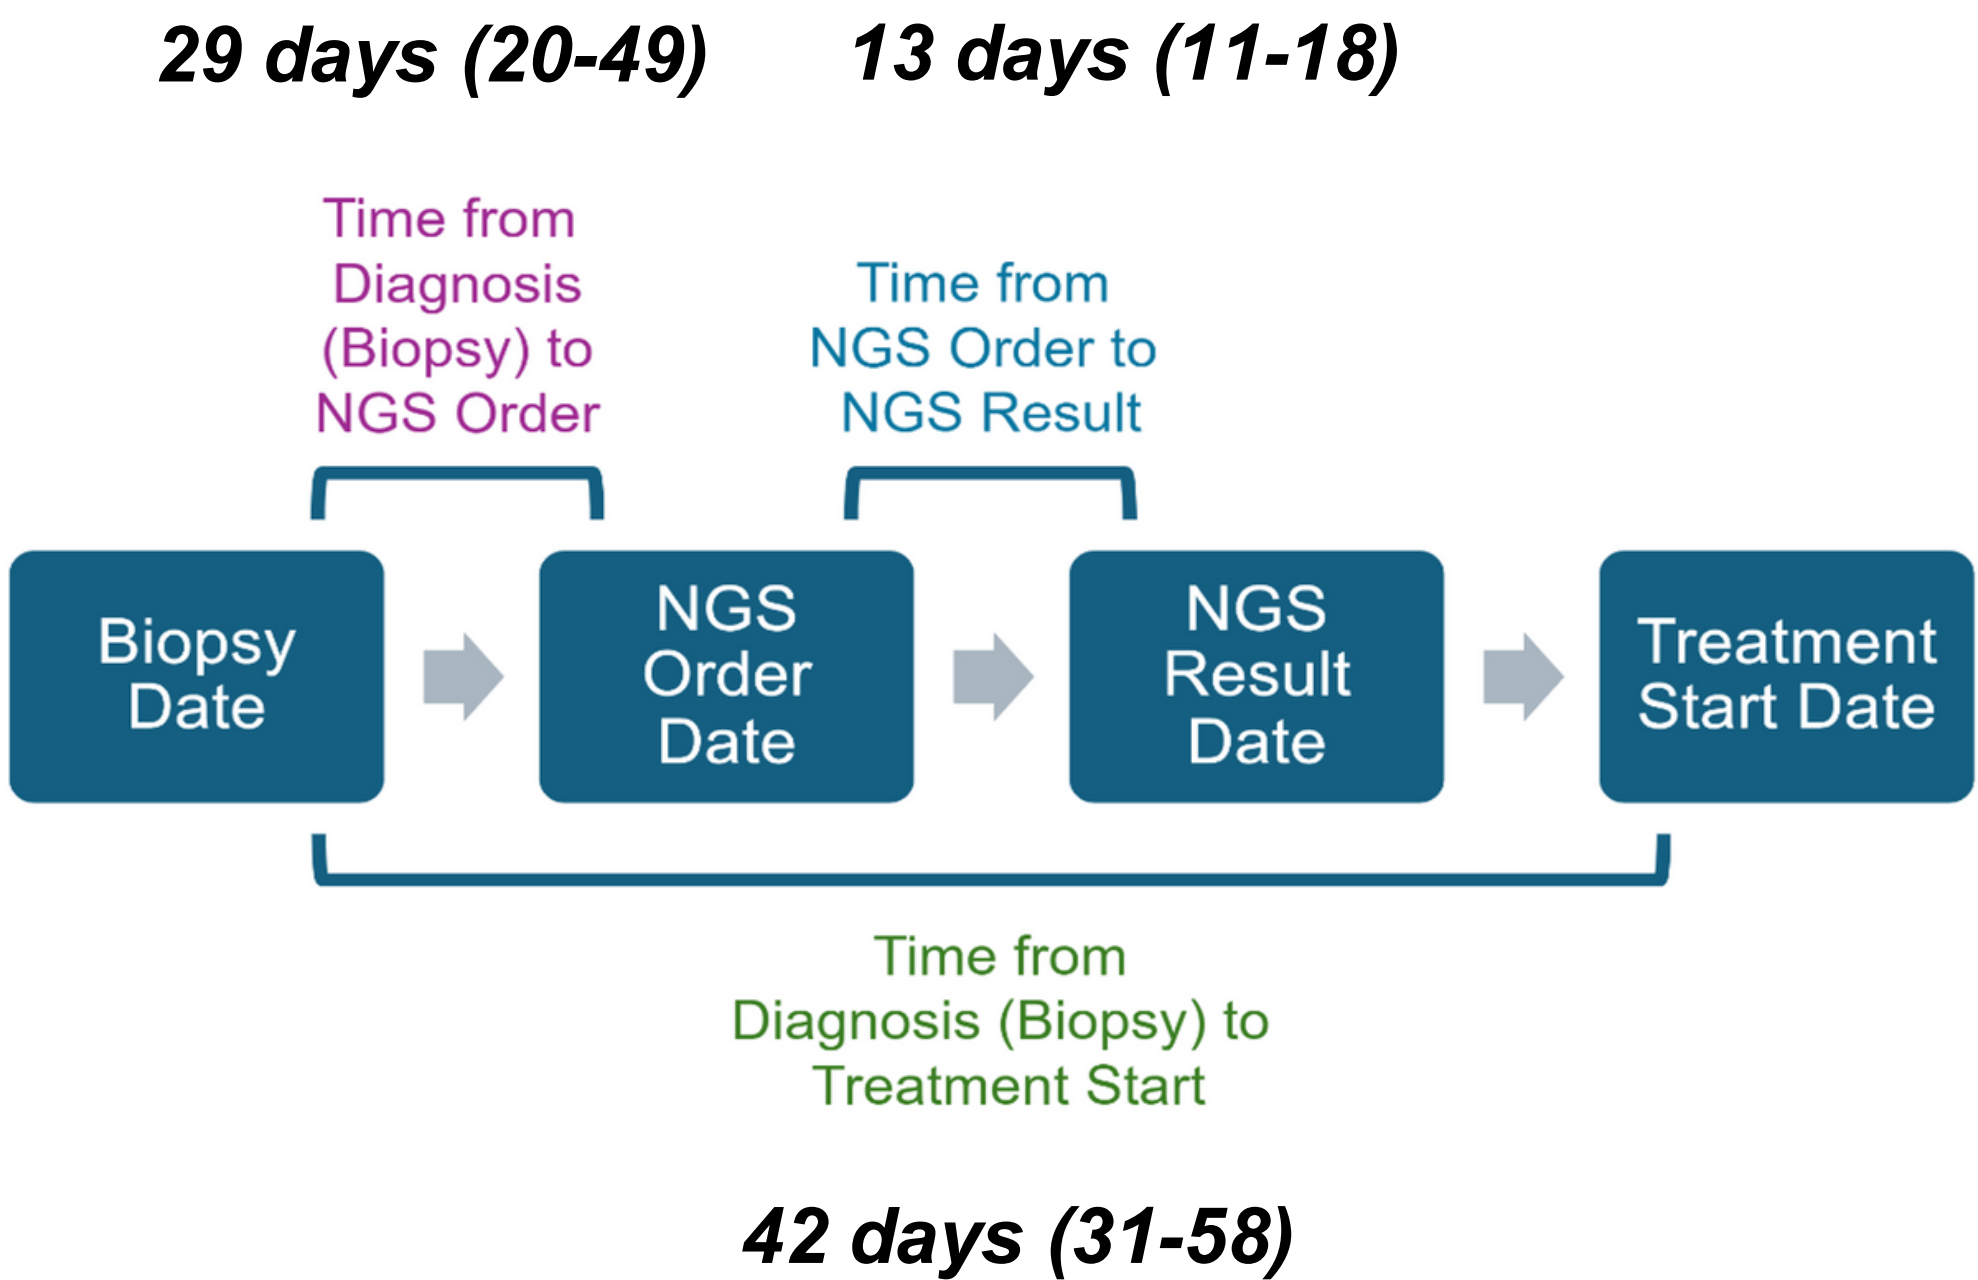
29 days (20-49)

13 days (11-18)

Time from Diagnosis (Biopsy) to NGS Order

Time from NGS Order to NGS Result

Biopsy Date

NGS Order Date

NGS Result Date

Treatment Start Date

Time from Diagnosis (Biopsy) to Treatment Start

42 days (31-58)